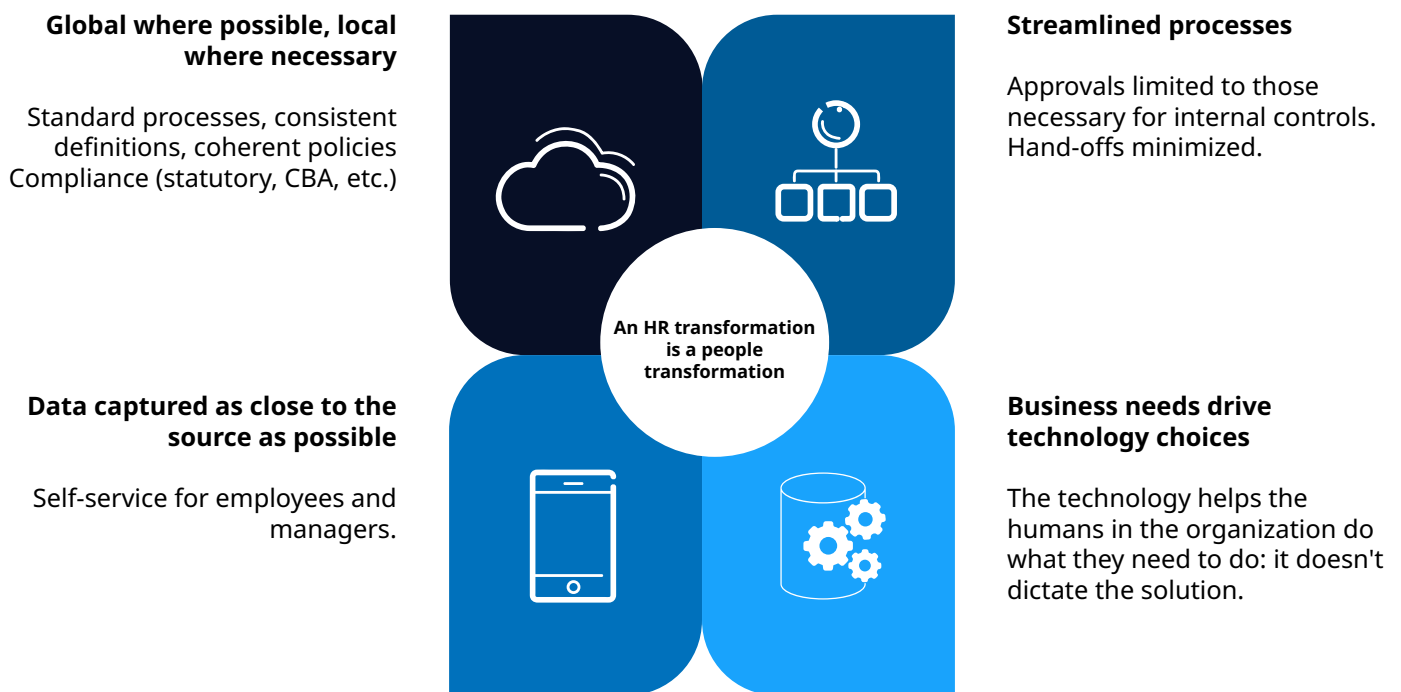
Global where possible, local where necessary

Standard processes, consistent definitions, coherent policies
Compliance (statutory, CBA, etc.)

Streamlined processes

Approvals limited to those necessary for internal controls. Hand-offs minimized.

An HR transformation is a people transformation

Data captured as close to the source as possible

Self-service for employees and managers.

Business needs drive technology choices

The technology helps the humans in the organization do what they need to do: it doesn't dictate the solution.